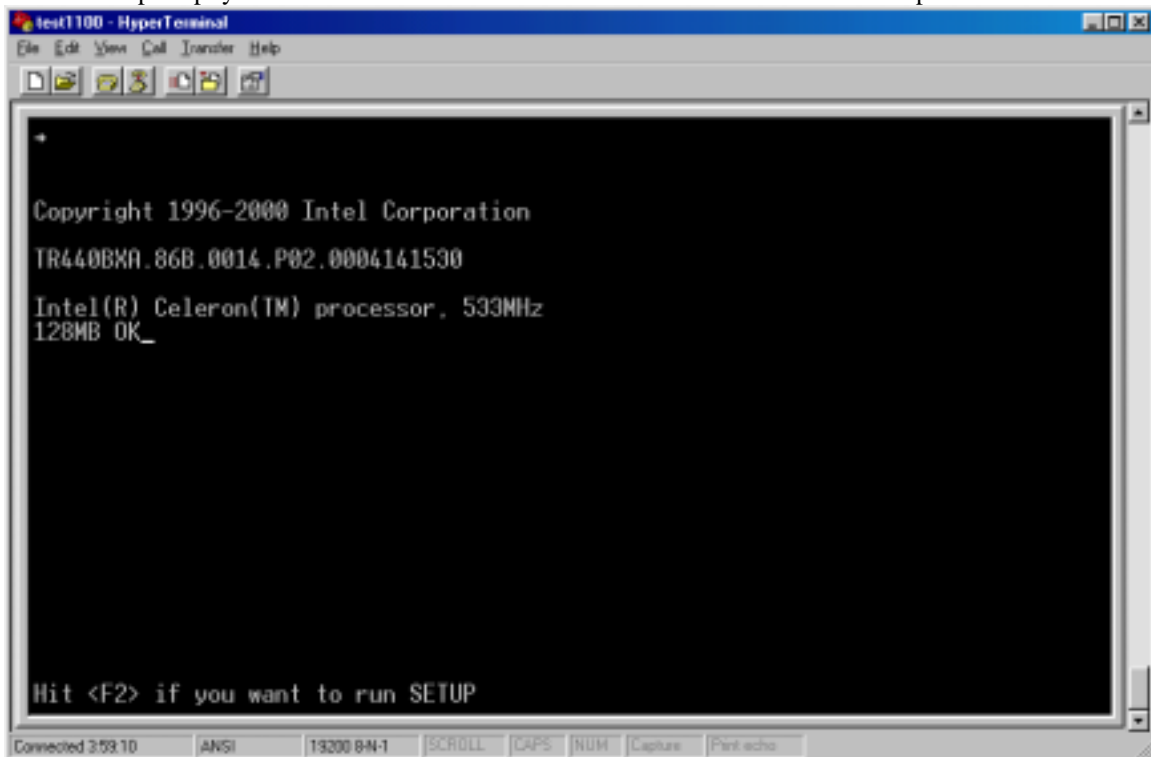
test1100 - HyperTerminal

File Edit View Call Transfer Help

Copyright 1996-2000 Intel Corporation

TR440BXA.86B.0014.P02.0004141530

Intel(R) Celeron(TM) processor, 533MHz
128MB OK_

Hit <F2> if you want to run SETUP

Connected 3:59:10 | ANSI | 19200 8-N-1 | SCROLL | CAPS | NUM | Capture | Print echo